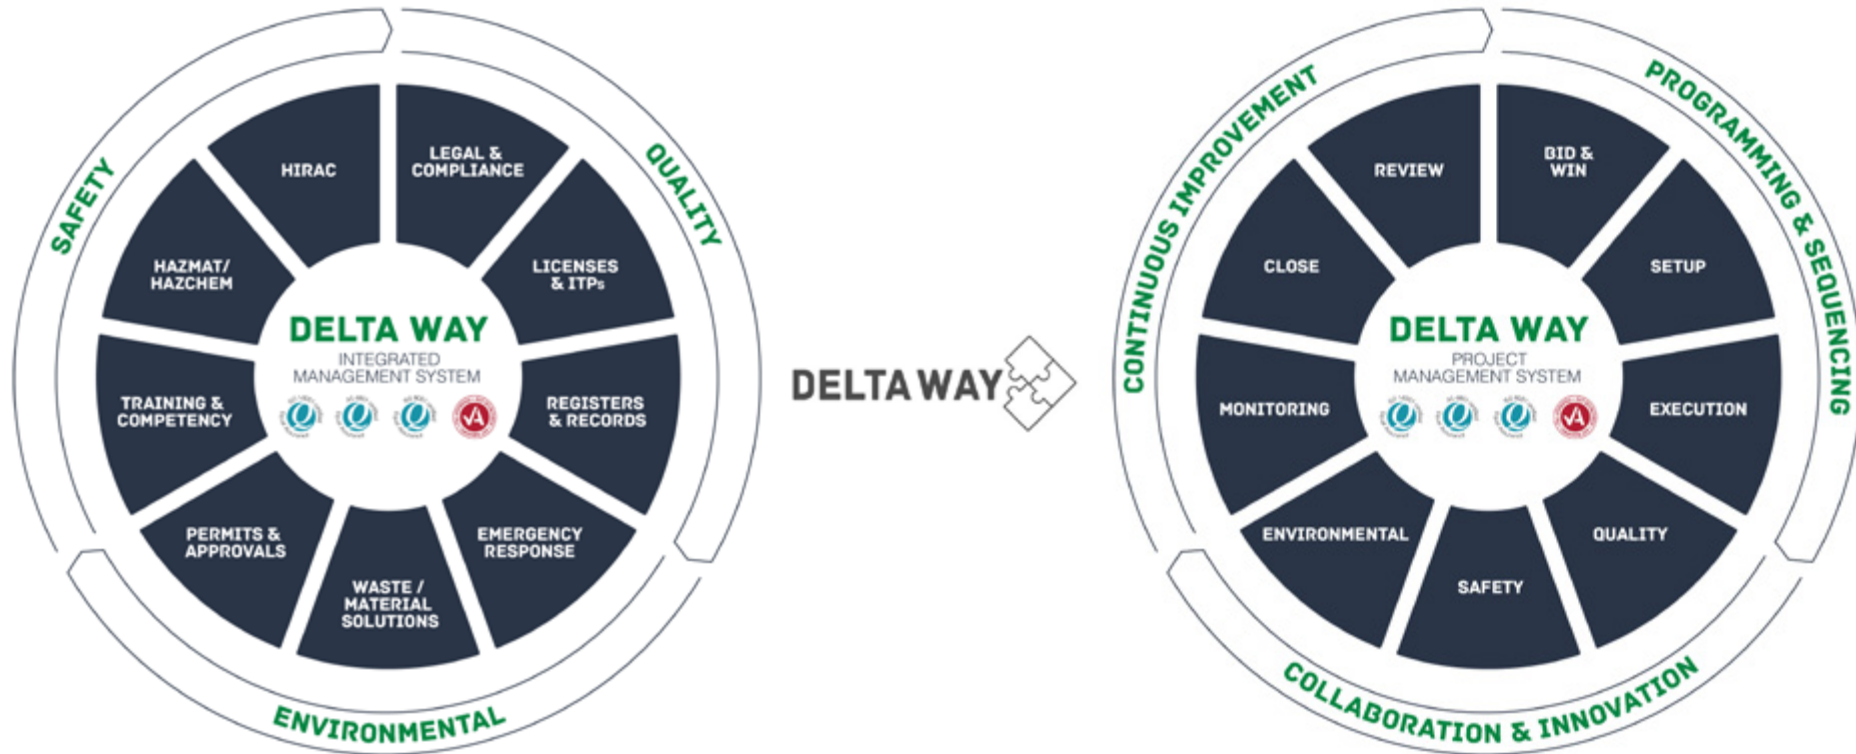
SAFETY

QUALITY

ENVIRONMENTAL

HIRAC

LEGAL & COMPLIANCE

LICENSES & ITPs

REGISTERS & RECORDS

EMERGENCY RESPONSE

WASTE / MATERIAL SOLUTIONS

PERMITS & APPROVALS

TRAINING & COMPETENCY

HAZMAT/ HAZCHEM

DELTA WAY

INTEGRATED MANAGEMENT SYSTEM

DELTA WAY

CONTINUOUS IMPROVEMENT

PROGRAMMING & SEQUENCING

COLLABORATION & INNOVATION

REVIEW

BID & WIN

SETUP

EXECUTION

QUALITY

SAFETY

ENVIRONMENTAL

MONITORING

CLOSE

DELTA WAY

PROJECT MANAGEMENT SYSTEM